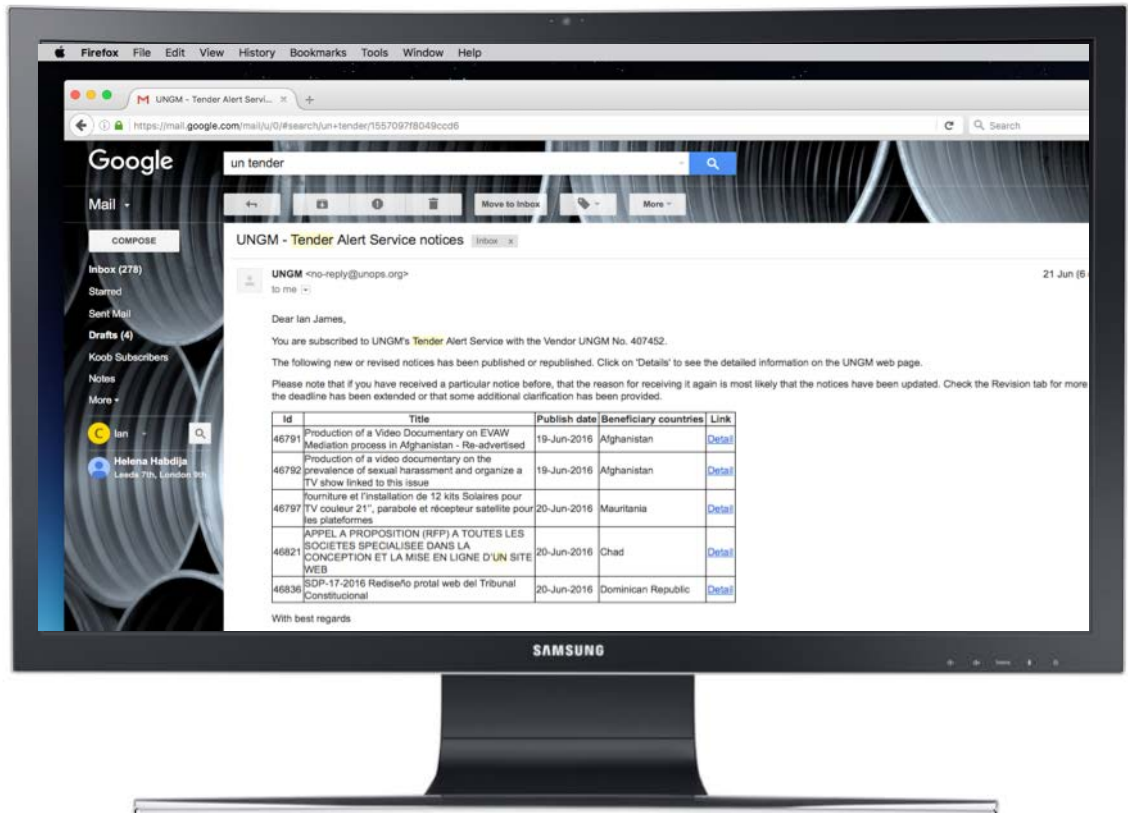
Firefox File Edit View History Bookmarks Tools Window Help

UNGM - Tender Alert Servi... ×

https://mail.google.com/mail/u/0/#search/un+tender/1557097f8049ccd6

Search

Google

un tender

Mail

Move to Inbox

More

COMPOSE

Inbox (278)

Starred

Sent Mail

Drafts (4)

Koob Subscribers

Notes

More

Ian

Helena Habdija
Leeds 7th, London 9th

UNGM - Tender Alert Service notices Inbox ×

UNGM <no-reply@unops.org>
to me

21 Jun (6

Dear Ian James,

You are subscribed to UNGM's Tender Alert Service with the Vendor UNGM No. 407452.

The following new or revised notices has been published or republished. Click on 'Details' to see the detailed information on the UNGM web page.

Please note that if you have received a particular notice before, that the reason for receiving it again is most likely that the notices have been updated. Check the Revision tab for more the deadline has been extended or that some additional clarification has been provided.

| Id | Title | Publish date | Beneficiary countries | Link |
|---|---|---|---|---|
| 46791 | Production of a Video Documentary on EVAW Mediation process in Afghanistan - Re-advertised | 19-Jun-2016 | Afghanistan | Detail |
| 46792 | Production of a video documentary on the prevalence of sexual harassment and organize a TV show linked to this issue | 19-Jun-2016 | Afghanistan | Detail |
| 46797 | fourniture et l'installation de 12 kits Solaires pour TV couleur 21", parabole et récepteur satellite pour les plateformes | 20-Jun-2016 | Mauritania | Detail |
| 46821 | APPEL A PROPOSITION (RFP) A TOUTES LES SOCIETES SPECIALISEE DANS LA CONCEPTION ET LA MISE EN LIGNE D'UN SITE WEB | 20-Jun-2016 | Chad | Detail |
| 46836 | SDP-17-2016 Rediseño protal web del Tribunal Constitucional | 20-Jun-2016 | Dominican Republic | Detail |

With best regards

SAMSUNG